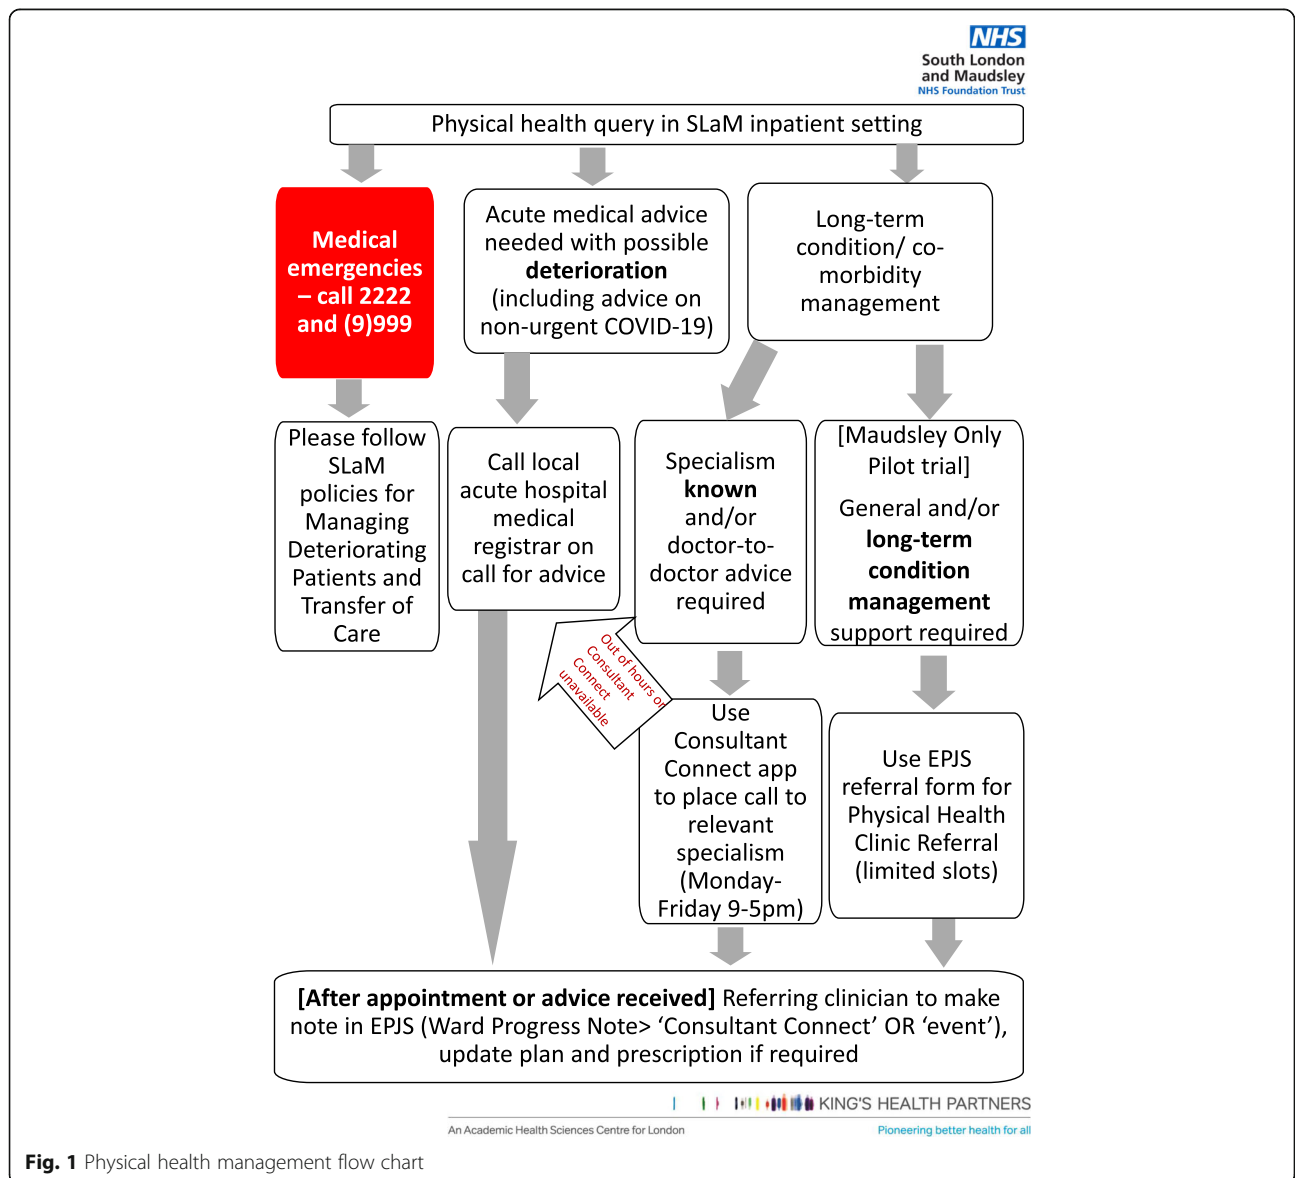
NHS
South London and Maudsley
NHS Foundation Trust

Physical health query in SLaM inpatient setting

Medical emergencies – call 2222 and (9)999

Acute medical advice needed with possible **deterioration** (including advice on non-urgent COVID-19)

Long-term condition/ co-morbidity management

Please follow SLaM policies for Managing Deteriorating Patients and Transfer of Care

Call local acute hospital medical registrar on call for advice

Specialism **known** and/or doctor-to-doctor advice required

[Maudsley Only Pilot trial]

General and/or **long-term condition management** support required

Out of hours or Consultant Connect unavailable

Use Consultant Connect app to place call to relevant specialism (Monday-Friday 9-5pm)

Use EPJS referral form for Physical Health Clinic Referral (limited slots)

**[After appointment or advice received]** Referring clinician to make note in EPJS (Ward Progress Note> 'Consultant Connect' OR 'event'), update plan and prescription if required

KING'S HEALTH PARTNERS
An Academic Health Sciences Centre for London
Pioneering better health for all

**Fig. 1** Physical health management flow chart